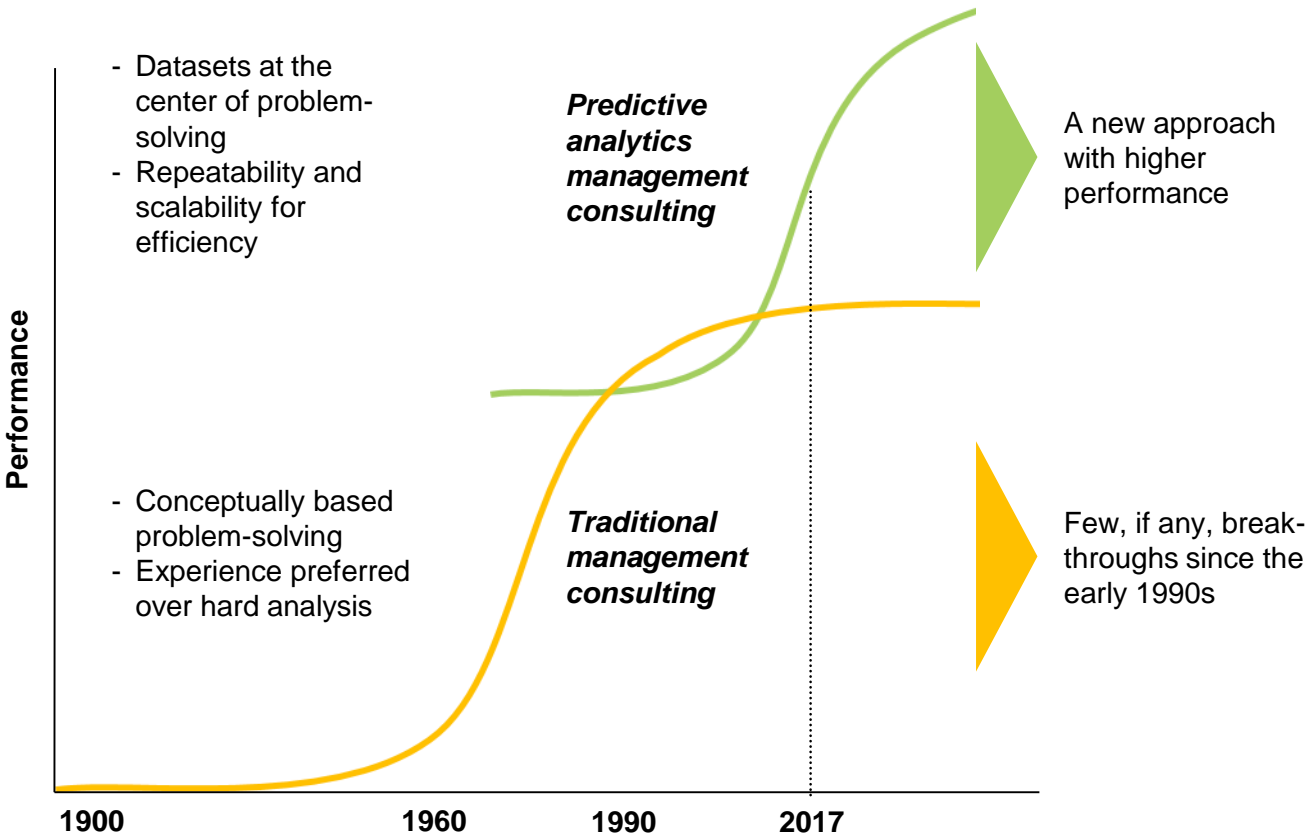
- Datasets at the center of problem-solving
- Repeatability and scalability for efficiency

Predictive analytics management consulting

A new approach with higher performance

Performance

- Conceptually based problem-solving
- Experience preferred over hard analysis

Traditional management consulting

Few, if any, breakthroughs since the early 1990s

1900
1960
1990
2017